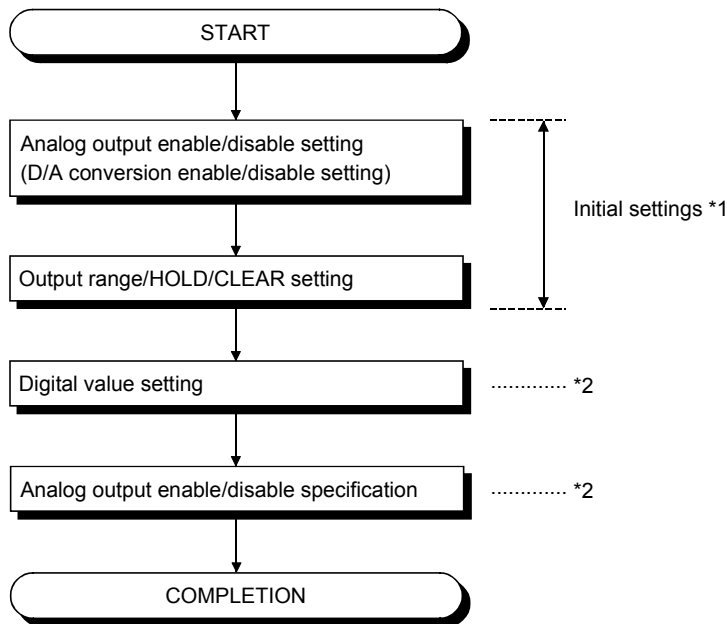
START

Analog output enable/disable setting (D/A conversion enable/disable setting)

Initial settings *1

Output range/HOLD/CLEAR setting

Digital value setting

............. *2

Analog output enable/disable specification

............. *2

COMPLETION